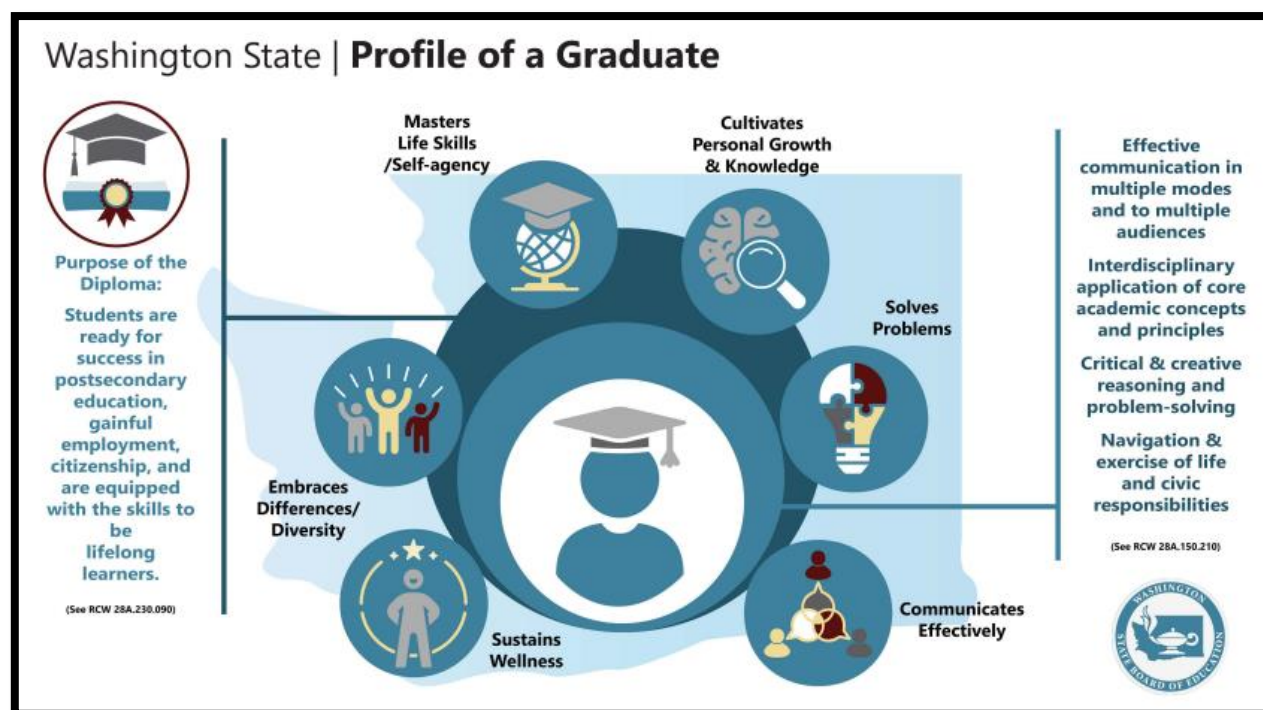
Washington State | **Profile of a Graduate**

Purpose of the Diploma:

Students are ready for success in postsecondary education, gainful employment, citizenship, and are equipped with the skills to be lifelong learners.

(See RCW 28A.230.090)

Masters Life Skills /Self-agency

Cultivates Personal Growth & Knowledge

Solves Problems

Communicates Effectively

Sustains Wellness

Embraces Differences/ Diversity

Effective communication in multiple modes and to multiple audiences

Interdisciplinary application of core academic concepts and principles

Critical & creative reasoning and problem-solving

Navigation & exercise of life and civic responsibilities

(See RCW 28A.150.210)

WASHINGTON STATE BOARD OF EDUCATION